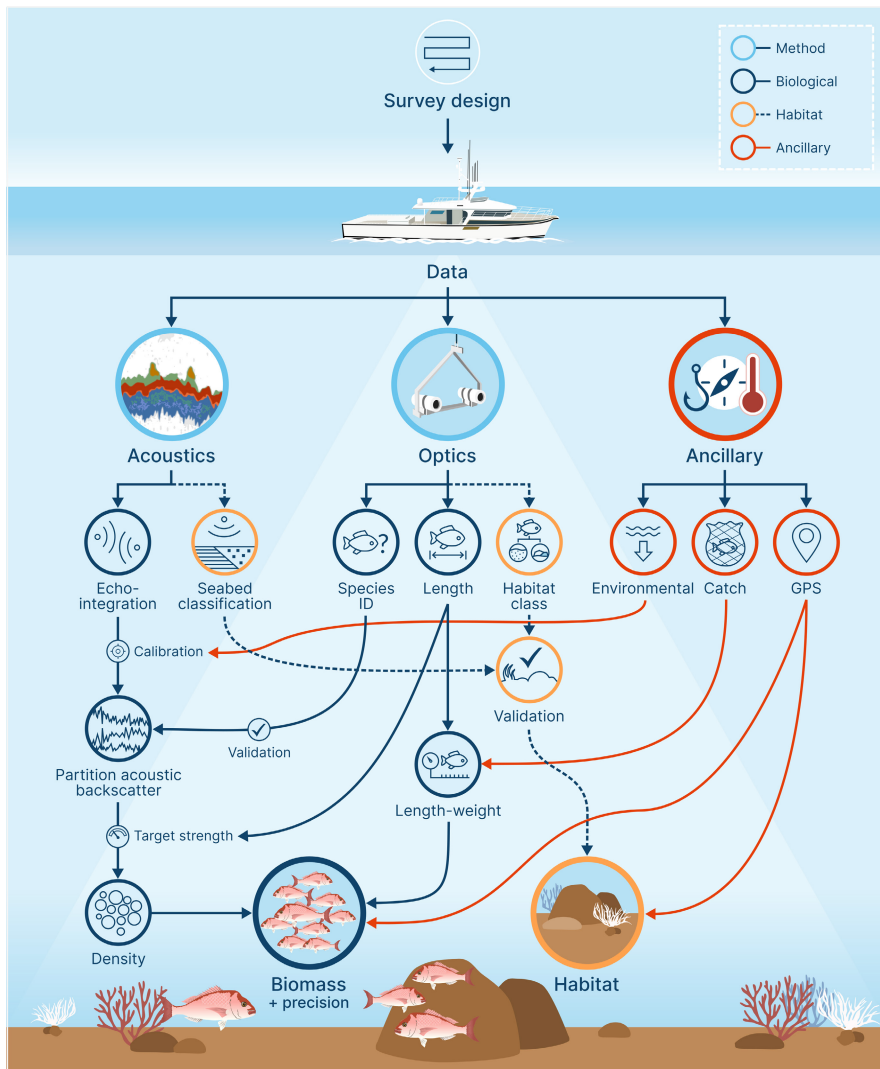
Method
Biological
Habitat
Ancillary

Survey design

Data

Acoustics

Optics

Ancillary

Echo-integration

Seabed classification

Species ID

Length

Habitat class

Environmental

Catch

GPS

Calibration

Validation

Partition acoustic backscatter

Validation

Length-weight

Target strength

Density

Biomass
+ precision

Habitat